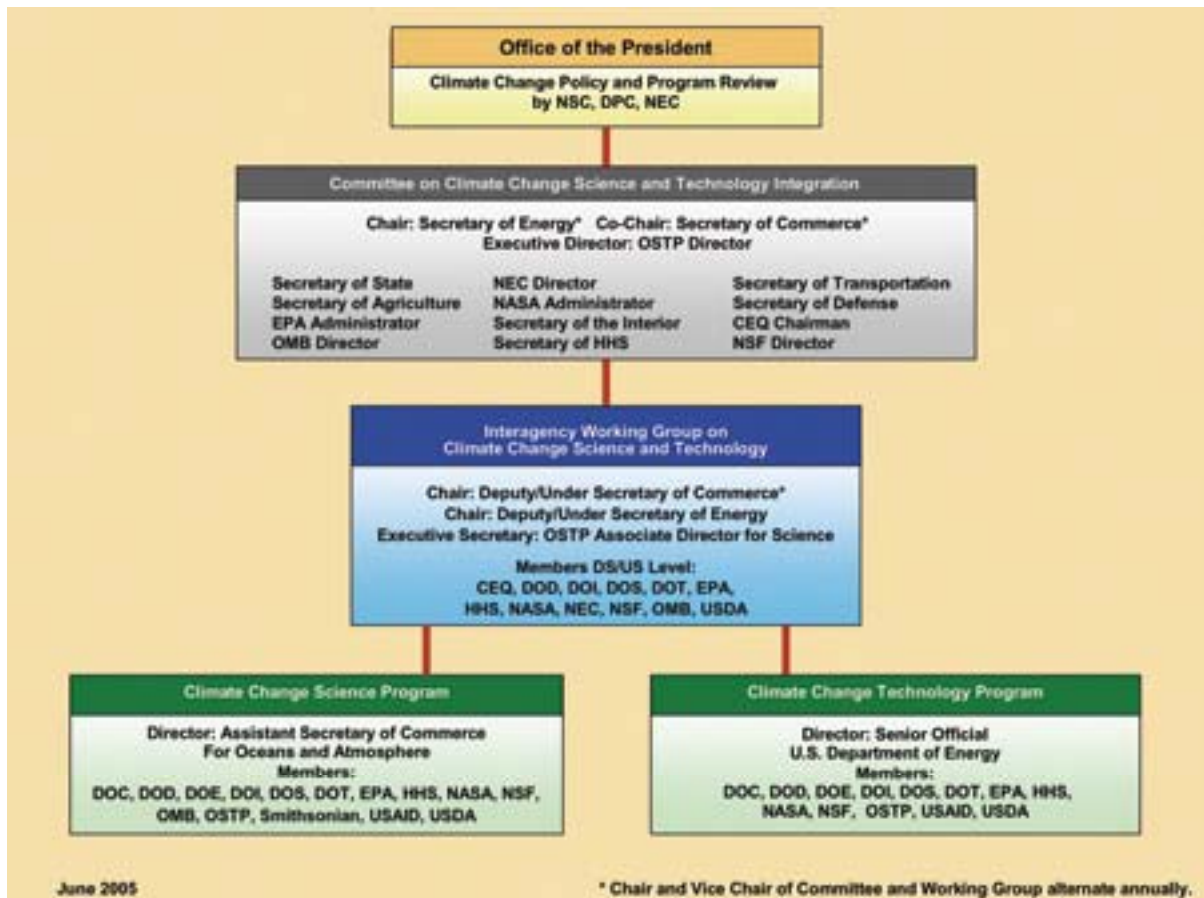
Office of the President

Climate Change Policy and Program Review by NSC, DPC, NEC

Committee on Climate Change Science and Technology Integration

Chair: Secretary of Energy* Co-Chair: Secretary of Commerce*
Executive Director: OSTP Director

Secretary of State
Secretary of Agriculture
EPA Administrator
OMB Director

NEC Director
NASA Administrator
Secretary of the Interior
Secretary of HHS

Secretary of Transportation
Secretary of Defense
CEQ Chairman
NSF Director

Interagency Working Group on Climate Change Science and Technology

Chair: Deputy/Under Secretary of Commerce*
Chair: Deputy/Under Secretary of Energy
Executive Secretary: OSTP Associate Director for Science

Members DS/US Level:
CEQ, DOD, DOI, DOS, DOT, EPA, HHS, NASA, NEC, NSF, OMB, USDA

Climate Change Science Program

Director: Assistant Secretary of Commerce For Oceans and Atmosphere
Members:
DOC, DOD, DOE, DOI, DOS, DOT, EPA, HHS, NASA, NSF, OMB, OSTP, Smithsonian, USAID, USDA

Climate Change Technology Program

Director: Senior Official
U.S. Department of Energy
Members:
DOC, DOD, DOE, DOI, DOS, DOT, EPA, HHS, NASA, NSF, OSTP, USAID, USDA

June 2005

* Chair and Vice Chair of Committee and Working Group alternate annually.